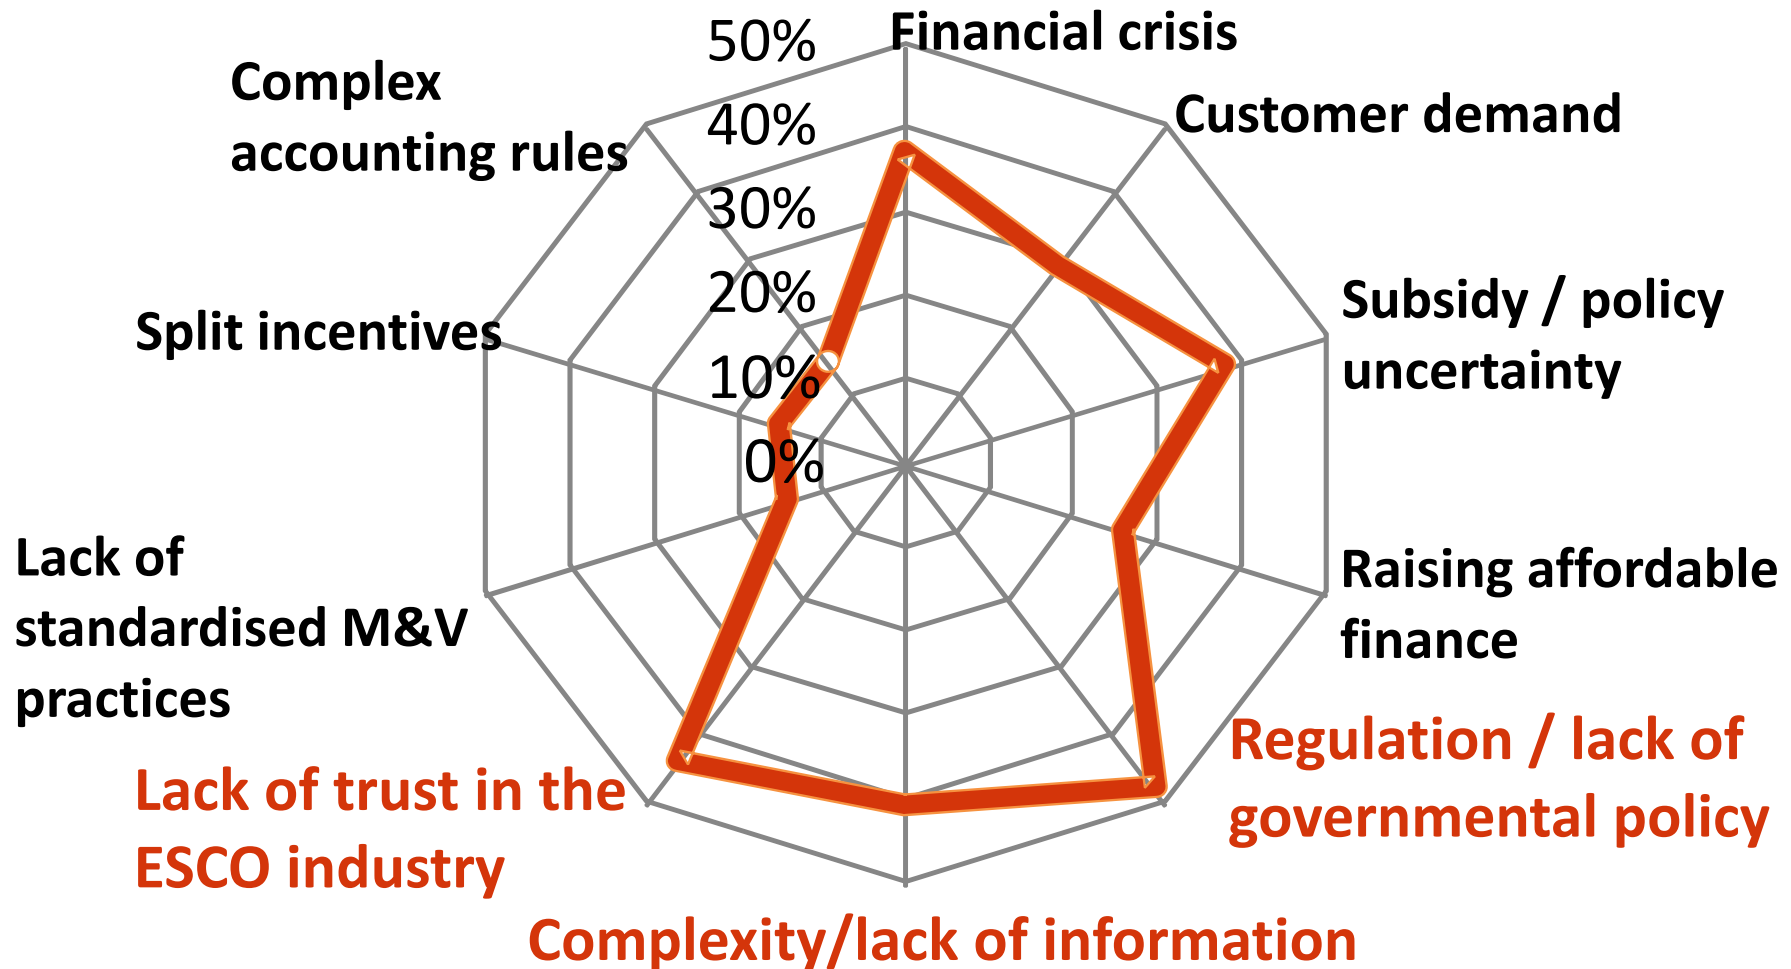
50%
40%
30%
20%
10%
0%

Financial crisis

Customer demand

Subsidy / policy uncertainty

Raising affordable finance

Regulation / lack of governmental policy

Complexity/lack of information

Lack of trust in the ESCO industry

Lack of standardised M&V practices

Split incentives

Complex accounting rules